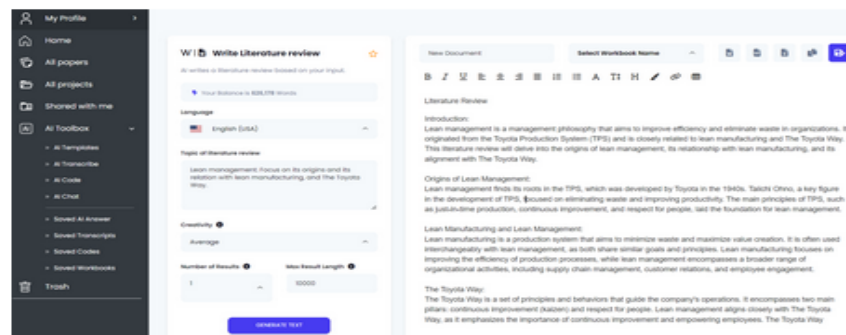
My Profile

Home

All papers

All projects

Shared with me

AI Toolbox

AI Templates

AI Transcribe

AI Code

AI Chat

Saved AI Answer

Saved Transcripts

Saved Codes

Saved Workbooks

Trash

Write Literature review

AI writes a literature review based on your input.

Your Balance is 826,178 Words

Language

English (USA)

Topic of literature review

Lean management. Focus on its origins and its relation with lean manufacturing, and the Toyota Way.

Creativity

Average

Number of Results

1

Max Result Length

10000

GENERATE TEXT

New Document

Select Workbook Name

Literature Review

Introduction:
Lean management is a management philosophy that aims to improve efficiency and eliminate waste in organizations. It originated from the Toyota Production System (TPS) and is closely related to lean manufacturing and The Toyota Way. This literature review will delve into the origins of lean management, its relationship with lean manufacturing, and its alignment with The Toyota Way.

Origins of Lean Management:
Lean management finds its roots in the TPS, which was developed by Toyota in the 1940s. Taiichi Ohno, a key figure in the development of TPS, focused on eliminating waste and improving productivity. The main principles of TPS, such as just-in-time production, continuous improvement, and respect for people, laid the foundation for lean management.

Lean Manufacturing and Lean Management:
Lean manufacturing is a production system that aims to minimize waste and maximize value creation. It is often used interchangeably with lean management, as both share similar goals and principles. Lean manufacturing focuses on improving the efficiency of production processes, while lean management encompasses a broader range of organizational activities, including supply chain management, customer relations, and employee engagement.

The Toyota Way:
The Toyota Way is a set of principles and behaviors that guide the company's operations. It encompasses two main pillars: continuous improvement (kaizen) and respect for people. Lean management aligns closely with The Toyota Way, as it emphasizes the importance of continuous improvement and empowering employees. The Toyota Way